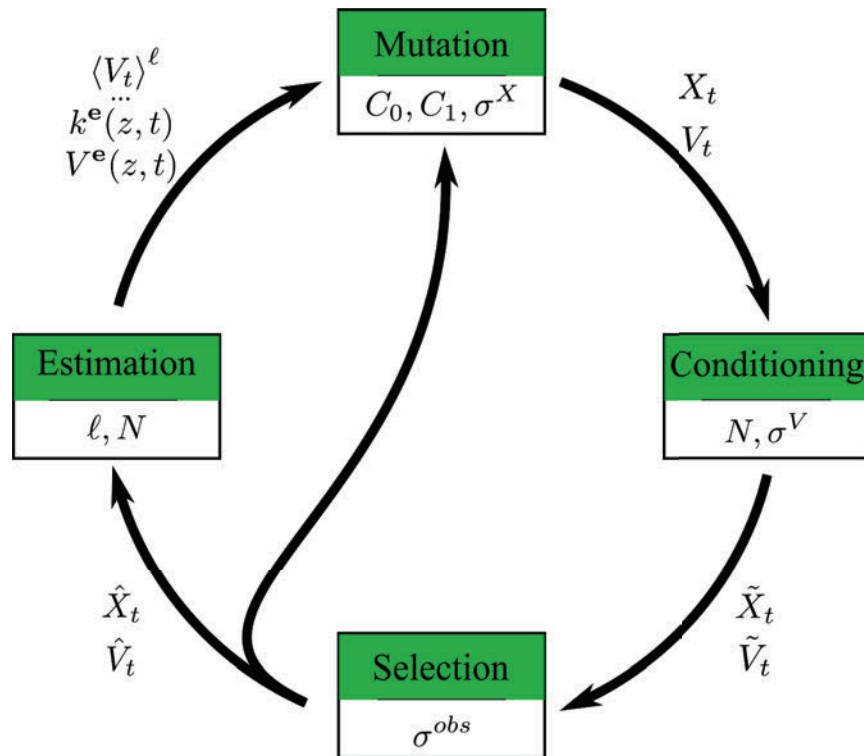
$\langle V_t \rangle^{\ell}$
...
$k^{\mathbf{e}}(z,t)$
$V^{\mathbf{e}}(z,t)$

Mutation
$C_0, C_1, \sigma^X$

$X_t$
$V_t$

Estimation
$\ell, N$

Conditioning
$N, \sigma^V$

$\hat{X}_t$
$\hat{V}_t$

$\tilde{X}_t$
$\tilde{V}_t$

Selection
$\sigma^{obs}$